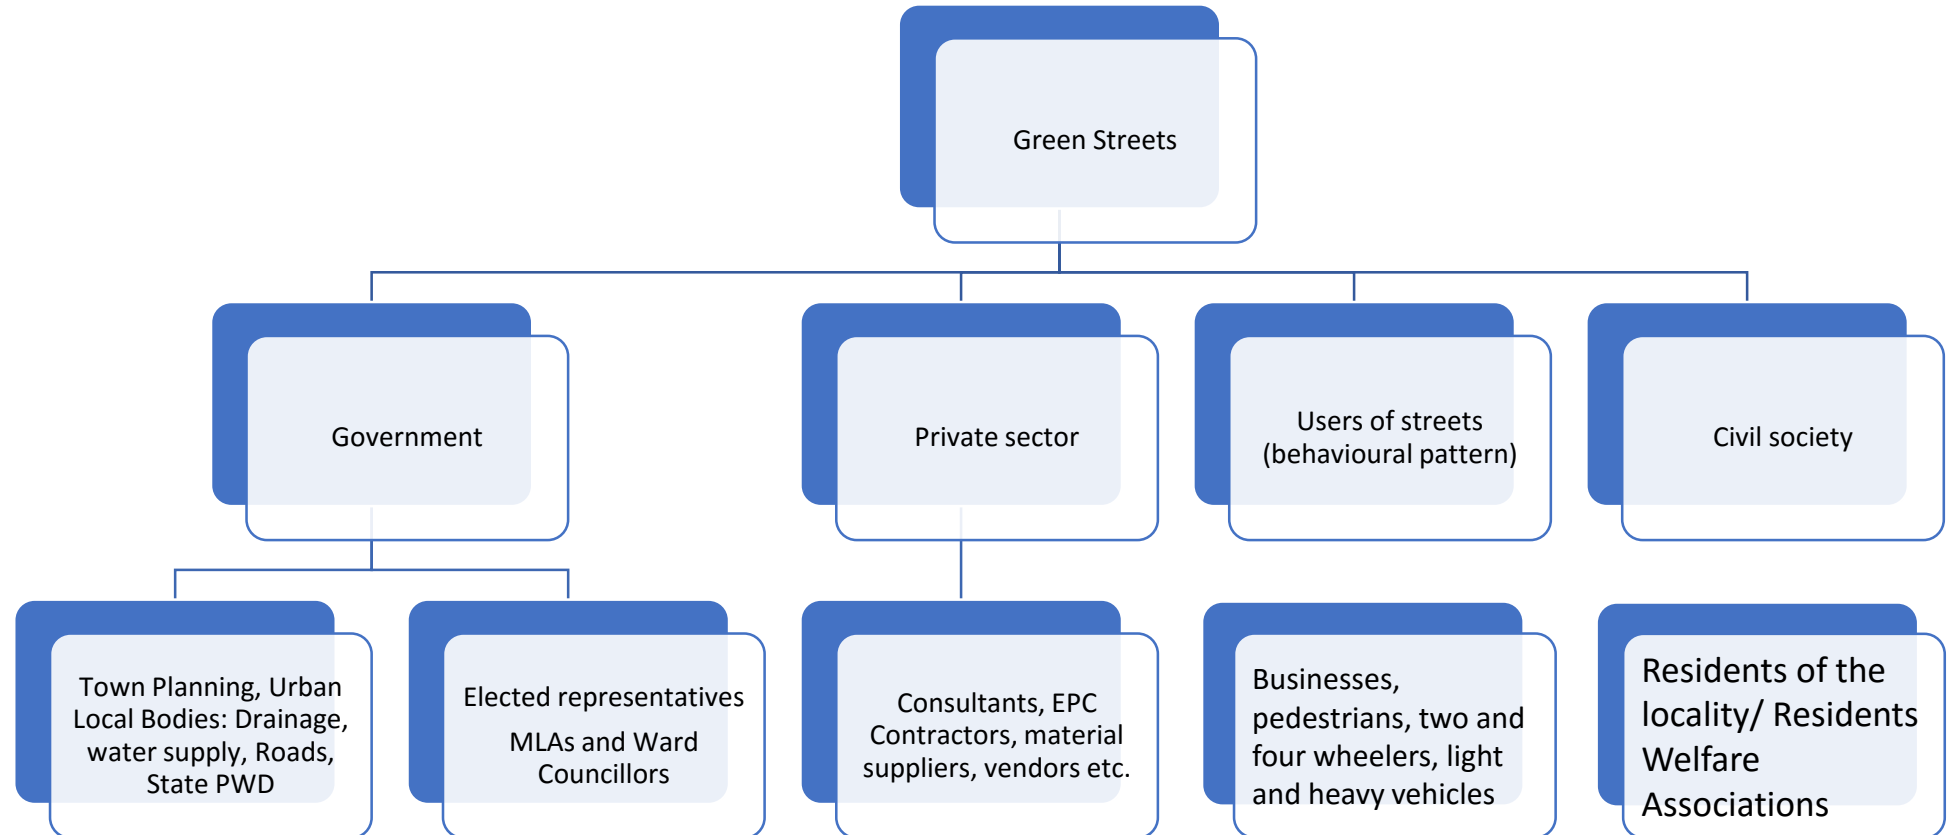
Green Streets

Government

Private sector

Users of streets (behavioural pattern)

Civil society

Town Planning, Urban Local Bodies: Drainage, water supply, Roads, State PWD

Elected representatives

MLAs and Ward Councillors

Consultants, EPC Contractors, material suppliers, vendors etc.

Businesses, pedestrians, two and four wheelers, light and heavy vehicles

Residents of the locality/ Residents Welfare Associations